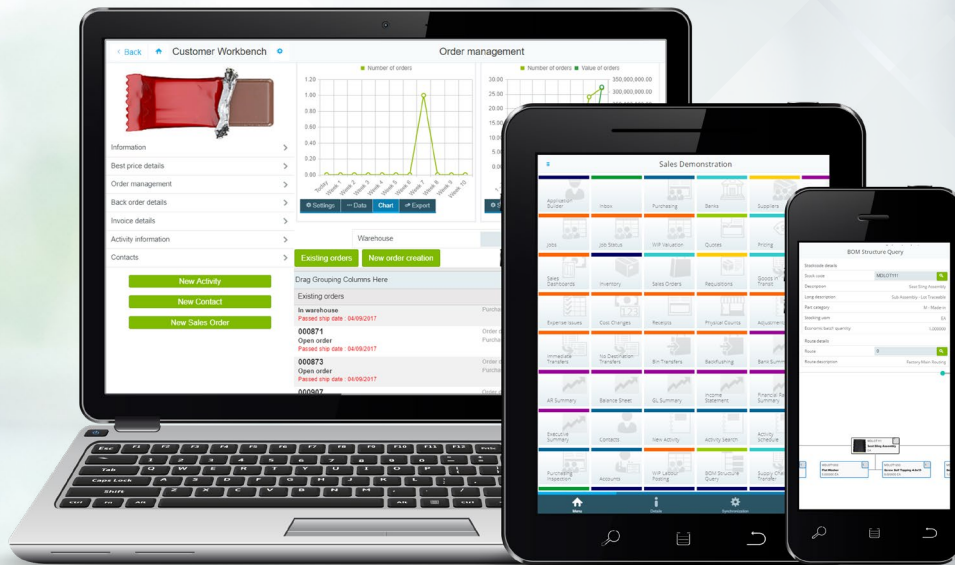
‹ Back Customer Workbench

Order management

Information
Best price details
Order management
Back order details
Invoice details
Activity information
Contacts

New Activity
New Contact
New Sales Order

Number of orders

1.20
1.00
0.80
0.60
0.40
0.20
0.00

Today Week 1 Week 2 Week 3 Week 4 Week 5 Week 6 Week 7 Week 8 Week 9 Week 10

Settings Data Chart Export

Number of orders Value of orders

30.00 350,000,000.00
25.00 300,000,000.00
20.00
15.00
10.00
5.00
0.00

Warehouse

Existing orders New order creation

Drag Grouping Columns Here

Existing orders

In warehouse
Passed ship date : 04/09/2017

000871
Open order
Passed ship date : 04/09/2017

000873
Open order
Passed ship date : 04/09/2017

000907

Esc F1 F2 F3 F4 F5 F6 F7 F8 F9 F10 F11 F12
Tab Q W E R T Y U I O P
Caps Lock A S D F G H J K L
Shift Z X C V B N M
Ctrl Fn Alt Alt Ctrl

Sales Demonstration

Application Builder
Inbox
Purchasing
Banks
Suppliers
Jobs
Job Status
WIP Valuation
Quotes
Pricing
Sales Dashboards
Inventory
Sales Orders
Requisitions
Goods in Transit
Expense Issues
Cost Changes
Receipts
Physical Counts
Adjustments
Immediate Transfers
No Destination Transfers
Bin Transfers
Backflushing
Bank Summary
AR Summary
Balance Sheet
GL Summary
Income Statement
Financial Report Summary
Executive Summary
Contacts
New Activity
Activity Search
Activity Schedule
Purchasing Inspection
Accounts
WIP Labour Posting
BOM Structure Query
Supply Chain Transfer

Menu
Details
Synchronization

BOM Structure Query

Stockcode details
Stock code MOLOTTY
Description
Long description
Part category
Stocking uom
Economic batch quantity
Route details
Route
Route description